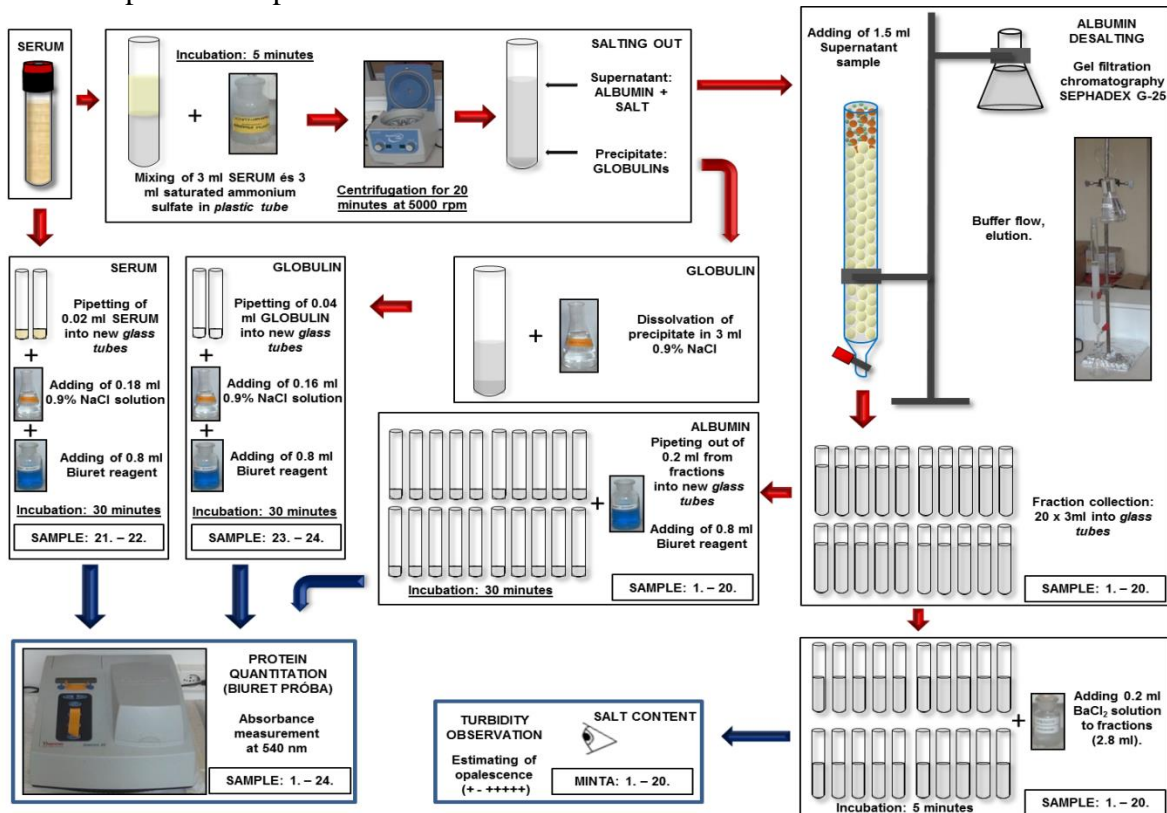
SERUM

Incubation: 5 minutes

Mixing of 3 ml SERUM és 3 ml saturated ammonium sulfate in plastic tube

Centrifugation for 20 minutes at 5000 rpm

SALTING OUT

Supernatant: ALBUMIN + SALT

Precipitate: GLOBULINs

Adding of 1.5 ml Supernatant sample

ALBUMIN DESALTING

Gel filtration chromatography SEPHADEX G-25

Buffer flow, elution.

SERUM

Pipetting of 0.02 ml SERUM into new glass tubes

Adding of 0.18 ml 0.9% NaCl solution

Adding of 0.8 ml Biuret reagent

Incubation: 30 minutes

SAMPLE: 21. – 22.

GLOBULIN

Pipetting of 0.04 ml GLOBULIN into new glass tubes

Adding of 0.16 ml 0.9% NaCl solution

Adding of 0.8 ml Biuret reagent

Incubation: 30 minutes

SAMPLE: 23. – 24.

GLOBULIN

Dissolvation of precipitate in 3 ml 0.9% NaCl

ALBUMIN

Pipeting out of 0.2 ml from fractions into new glass tubes

Adding of 0.8 ml Biuret reagent

Incubation: 30 minutes

SAMPLE: 1. – 20.

Fraction collection: 20 x 3ml into glass tubes

SAMPLE: 1. – 20.

PROTEIN QUANTITATION (BIURET PRÓBA)

Absorbance measurement at 540 nm

SAMPLE: 1. – 24.

TURBIDITY OBSERVATION

Estimating of opalescence (+ - +++++)

SALT CONTENT

MINTA: 1. – 20.

Adding 0.2 ml $BaCl_2$ solution to fractions (2.8 ml).

Incubation: 5 minutes

SAMPLE: 1. – 20.